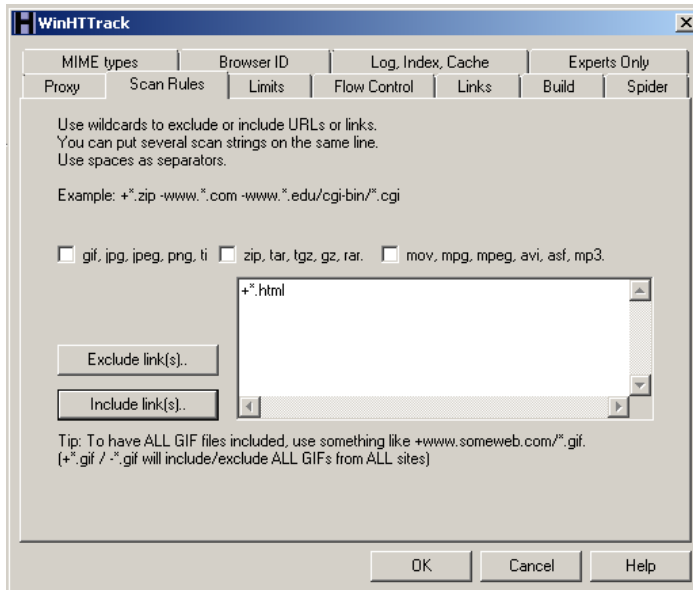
WinHTTrack

MIME types | Browser ID | Log, Index, Cache | Experts Only
Proxy | Scan Rules | Limits | Flow Control | Links | Build | Spider

Use wildcards to exclude or include URLs or links.
You can put several scan strings on the same line.
Use spaces as separators.

Example: +*.zip -www.*.com -www.*.edu/cgi-bin/*.cgi

gif, jpg, jpeg, png, ti
zip, tar, tgz, gz, rar.
mov, mpg, mpeg, avi, asf, mp3.

+*.html

Exclude link(s)..

Include link(s)..

Tip: To have ALL GIF files included, use something like +www.someweb.com/*.gif.
(+*.gif / -*.gif will include/exclude ALL GIFs from ALL sites)

OK
Cancel
Help